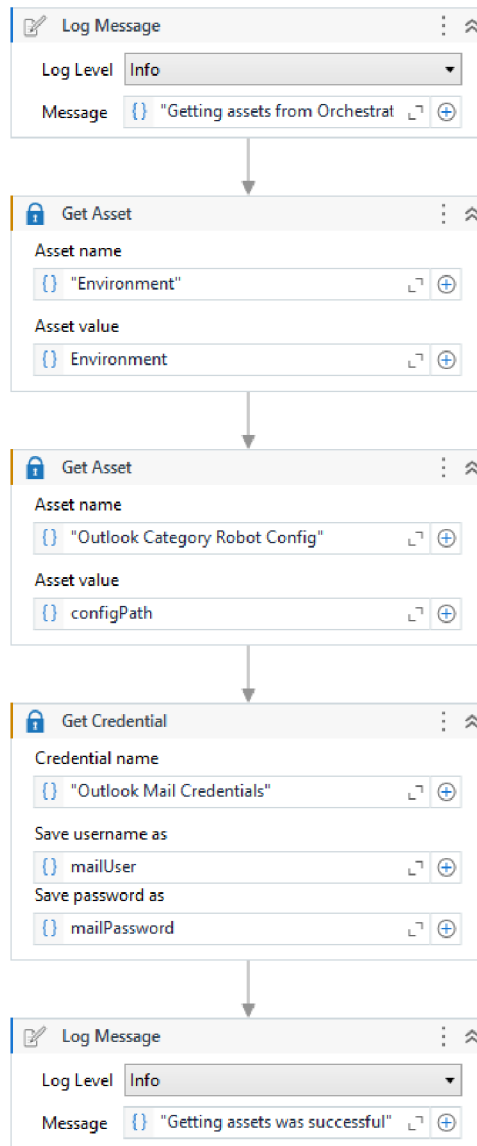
Log Message

Log Level Info

Message {} "Getting assets from Orchestrat

Get Asset

Asset name

{} "Environment"

Asset value

{} Environment

Get Asset

Asset name

{} "Outlook Category Robot Config"

Asset value

{} configPath

Get Credential

Credential name

{} "Outlook Mail Credentials"

Save username as

{} mailUser

Save password as

{} mailPassword

Log Message

Log Level Info

Message {} "Getting assets was successful"